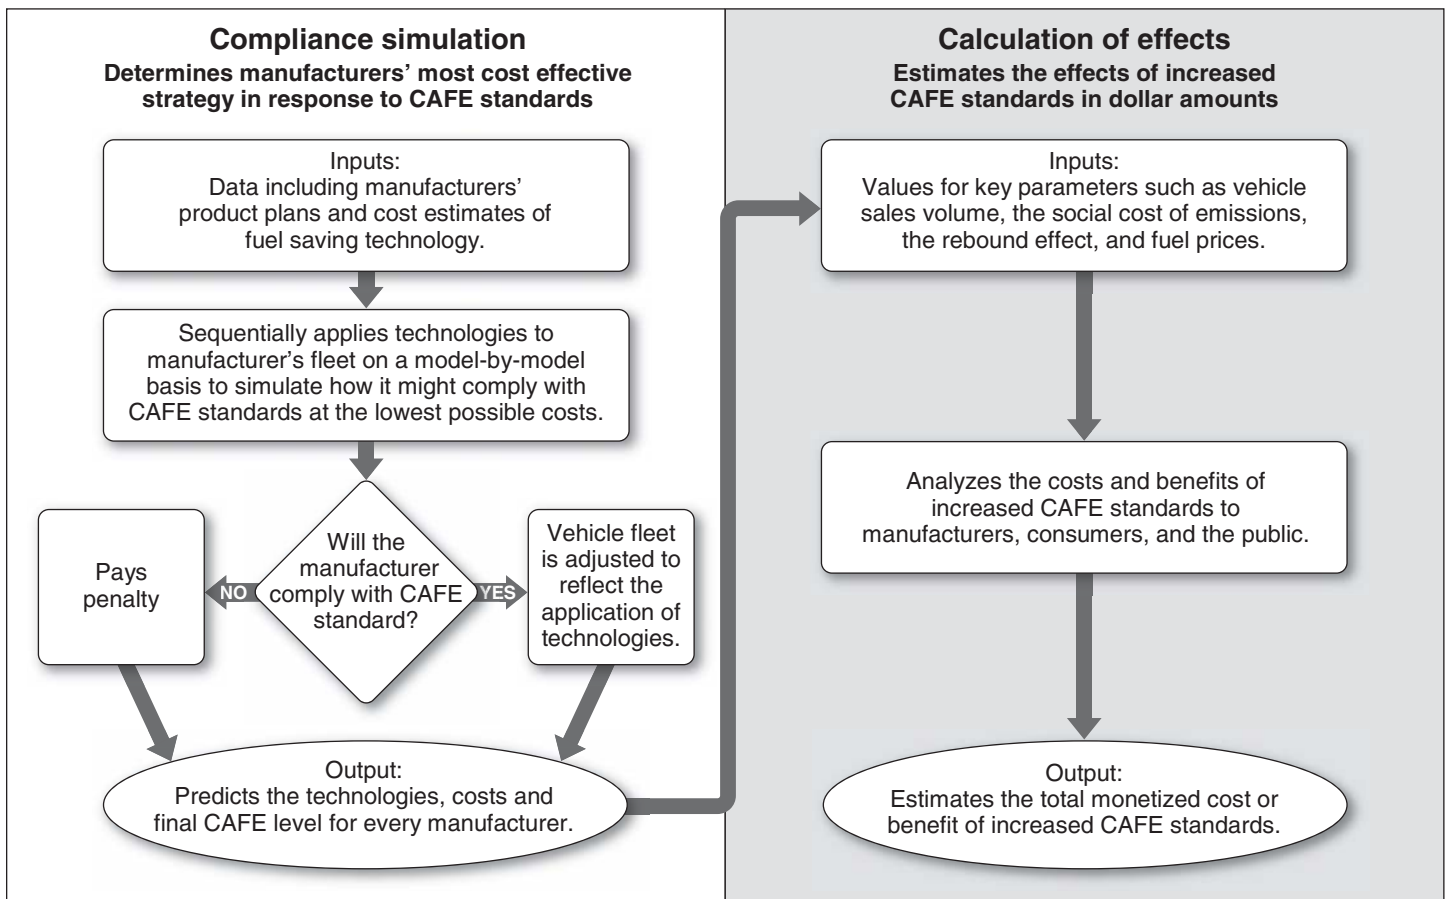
Compliance simulation

Determines manufacturers' most cost effective strategy in response to CAFE standards

Inputs:
Data including manufacturers' product plans and cost estimates of fuel saving technology.

Sequentially applies technologies to manufacturer's fleet on a model-by-model basis to simulate how it might comply with CAFE standards at the lowest possible costs.

Pays penalty

NO

Will the manufacturer comply with CAFE standard?

YES

Vehicle fleet is adjusted to reflect the application of technologies.

Output:
Predicts the technologies, costs and final CAFE level for every manufacturer.

Calculation of effects

Estimates the effects of increased CAFE standards in dollar amounts

Inputs:
Values for key parameters such as vehicle sales volume, the social cost of emissions, the rebound effect, and fuel prices.

Analyzes the costs and benefits of increased CAFE standards to manufacturers, consumers, and the public.

Output:
Estimates the total monetized cost or benefit of increased CAFE standards.